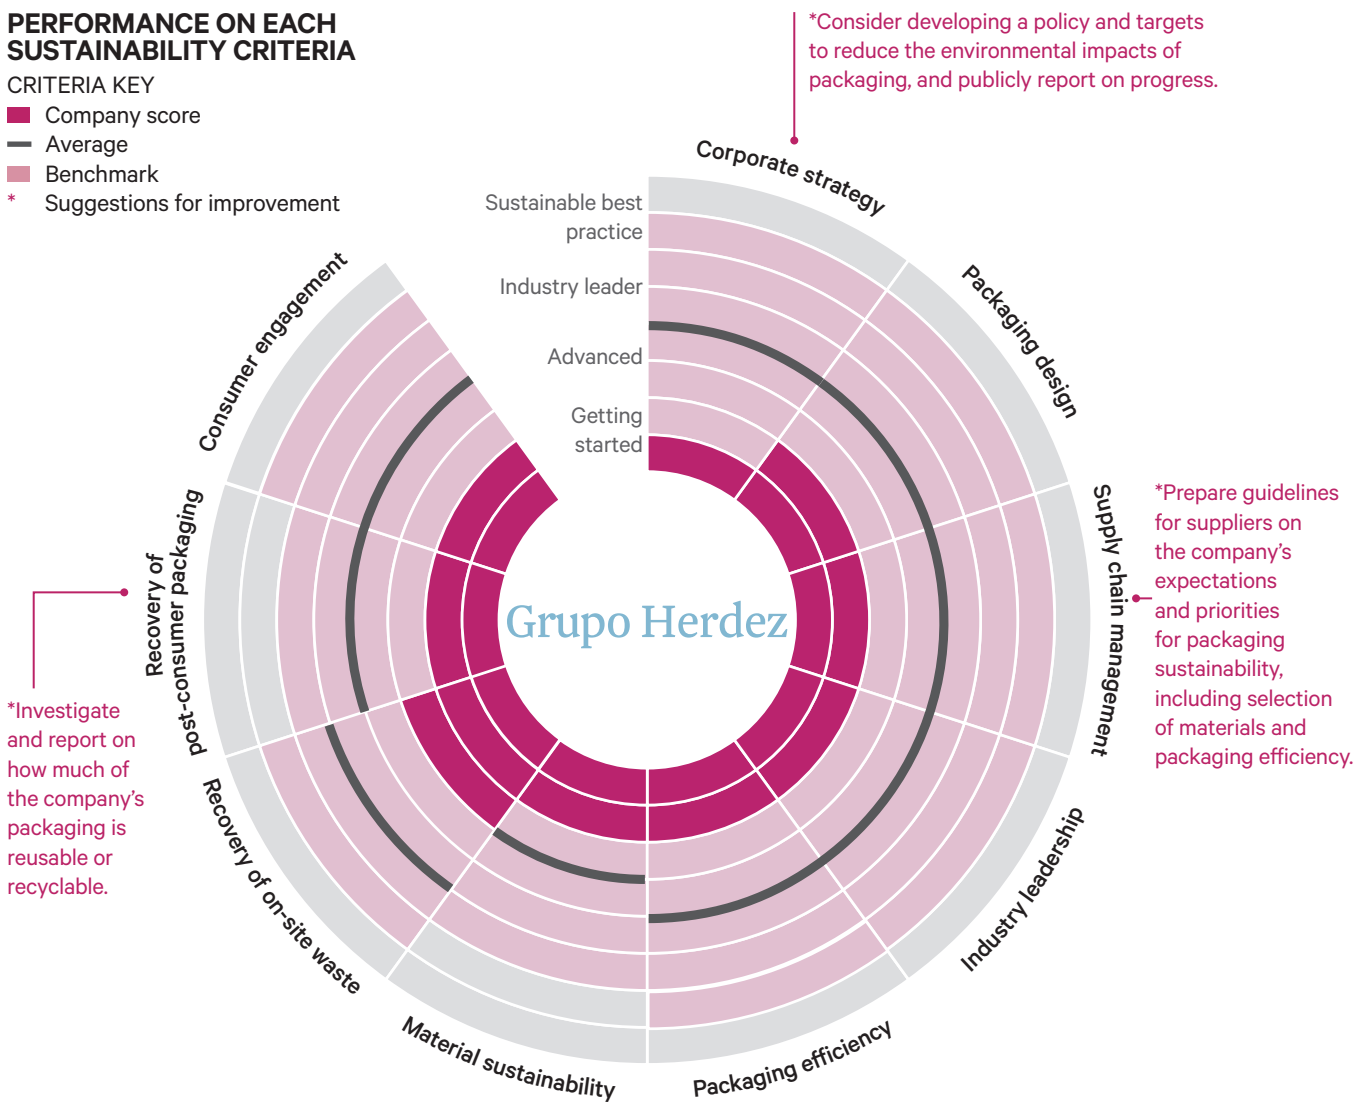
PERFORMANCE ON EACH SUSTAINABILITY CRITERIA

CRITERIA KEY
Company score
Average
Benchmark
* Suggestions for improvement

*Consider developing a policy and targets to reduce the environmental impacts of packaging, and publicly report on progress.

Sustainable best practice
Industry leader
Advanced
Getting started

Corporate strategy
Packaging design
Supply chain management
Industry leadership
Packaging efficiency
Material sustainability
Recovery of on-site waste
Recovery of post-consumer packaging
Consumer engagement

Grupo Herdez

*Prepare guidelines for suppliers on the company's expectations and priorities for packaging sustainability, including selection of materials and packaging efficiency.

*Investigate and report on how much of the company's packaging is reusable or recyclable.